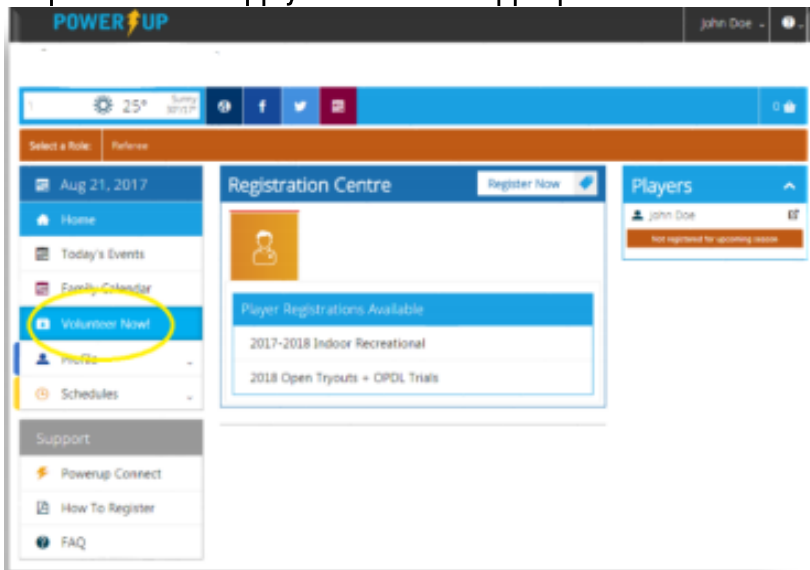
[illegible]

POWERUP

John Doe

25°

Sunny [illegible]

0

Select a Role: Referee

Aug 21, 2017

Home

Today's Events

Family Calendar

Volunteer Now!

Profile

Schedules

Support

Powerup Connect

How To Register

FAQ

Registration Centre

Register Now

Player Registrations Available

2017-2018 Indoor Recreational

2018 Open Tryouts + OPDL Trials

Players

John Doe

Not registered for upcoming season